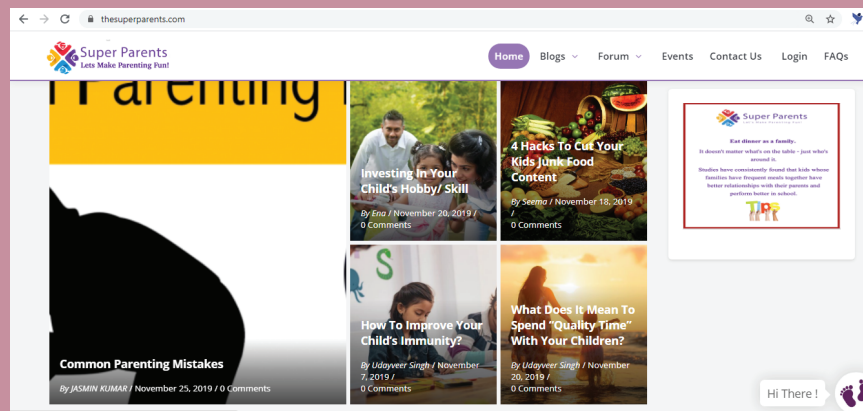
thesuperparents.com

Super Parents
Lets Make Parenting Fun!

Home Blogs Forum Events Contact Us Login FAQs

Parenting

Investing In Your Child's Hobby/ Skill
By Ena / November 20, 2019 / 0 Comments

4 Hacks To Cut Your Kids Junk Food Content
By Seema / November 18, 2019 / 0 Comments

Super Parents
Eat dinner as a family.
It doesn't matter what's on the table - just who's around it.
Studies have consistently found that kids whose families have frequent meals together have better relationships with their parents and perform better in school.
TIPP

S

How To Improve Your Child's Immunity?
By Udayveer Singh / November 7, 2019 / 0 Comments

What Does It Mean To Spend "Quality Time" With Your Children?
By Udayveer Singh / November 20, 2019 / 0 Comments

Common Parenting Mistakes
By JASMIN KUMAR / November 25, 2019 / 0 Comments

Hi There !